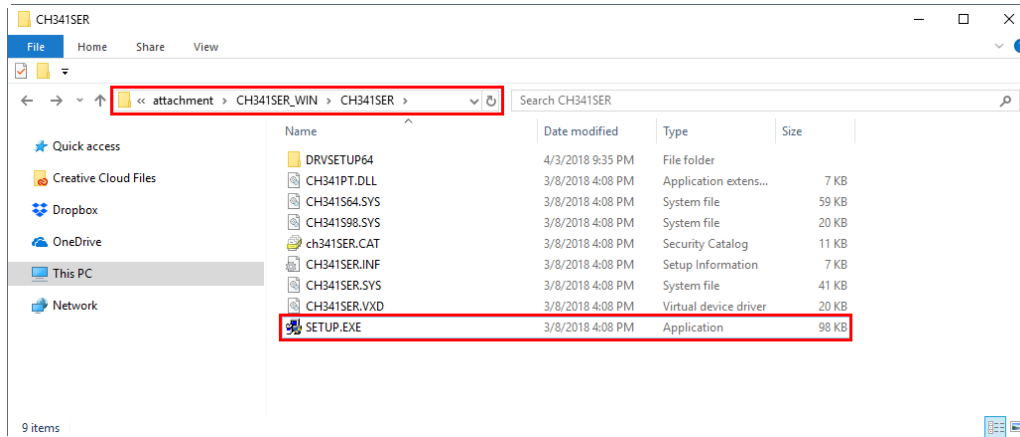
CH341SER

File Home Share View

« attachment › CH341SER_WIN › CH341SER ›

Search CH341SER

Quick access
Creative Cloud Files
Dropbox
OneDrive
This PC
Network

| Name | Date modified | Type | Size |
|---|---|---|---|
| DRVSETUP64 | 4/3/2018 9:35 PM | File folder | |
| CH341PT.DLL | 3/8/2018 4:08 PM | Application extens... | 7 KB |
| CH341S64.SYS | 3/8/2018 4:08 PM | System file | 59 KB |
| CH341S98.SYS | 3/8/2018 4:08 PM | System file | 20 KB |
| ch341SER.CAT | 3/8/2018 4:08 PM | Security Catalog | 11 KB |
| CH341SER.INF | 3/8/2018 4:08 PM | Setup Information | 7 KB |
| CH341SER.SYS | 3/8/2018 4:08 PM | System file | 41 KB |
| CH341SER.VXD | 3/8/2018 4:08 PM | Virtual device driver | 20 KB |
| SETUP.EXE | 3/8/2018 4:08 PM | Application | 98 KB |

9 items